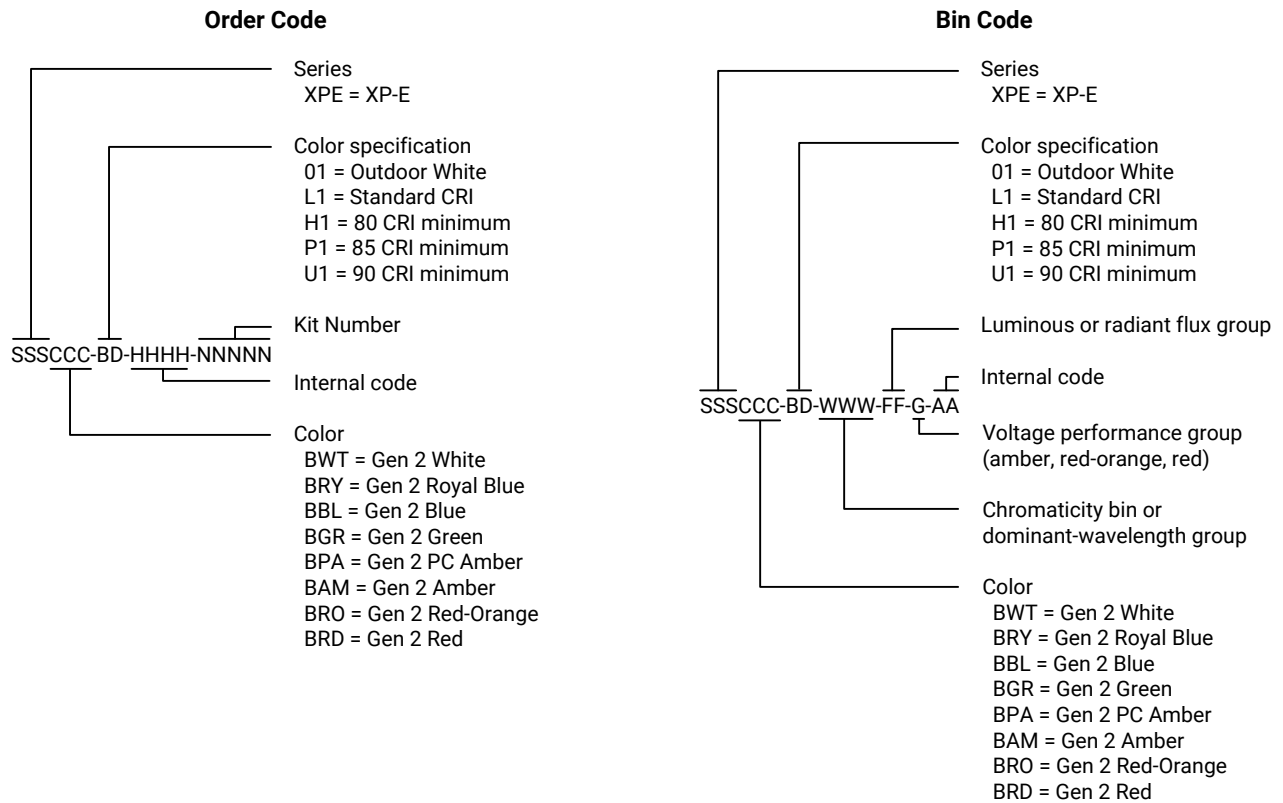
Order Code

Series
XPE = XP-E

Color specification
01 = Outdoor White
L1 = Standard CRI
H1 = 80 CRI minimum
P1 = 85 CRI minimum
U1 = 90 CRI minimum

SSSCCC-BD-HHHH-NNNNN

Kit Number

Internal code

Color
BWT = Gen 2 White
BRY = Gen 2 Royal Blue
BBL = Gen 2 Blue
BGR = Gen 2 Green
BPA = Gen 2 PC Amber
BAM = Gen 2 Amber
BRO = Gen 2 Red-Orange
BRD = Gen 2 Red

Bin Code

Series
XPE = XP-E

Color specification
01 = Outdoor White
L1 = Standard CRI
H1 = 80 CRI minimum
P1 = 85 CRI minimum
U1 = 90 CRI minimum

Luminous or radiant flux group

Internal code

SSSCCC-BD-WWW-FF-G-AA

Voltage performance group (amber, red-orange, red)

Chromaticity bin or dominant-wavelength group

Color
BWT = Gen 2 White
BRY = Gen 2 Royal Blue
BBL = Gen 2 Blue
BGR = Gen 2 Green
BPA = Gen 2 PC Amber
BAM = Gen 2 Amber
BRO = Gen 2 Red-Orange
BRD = Gen 2 Red